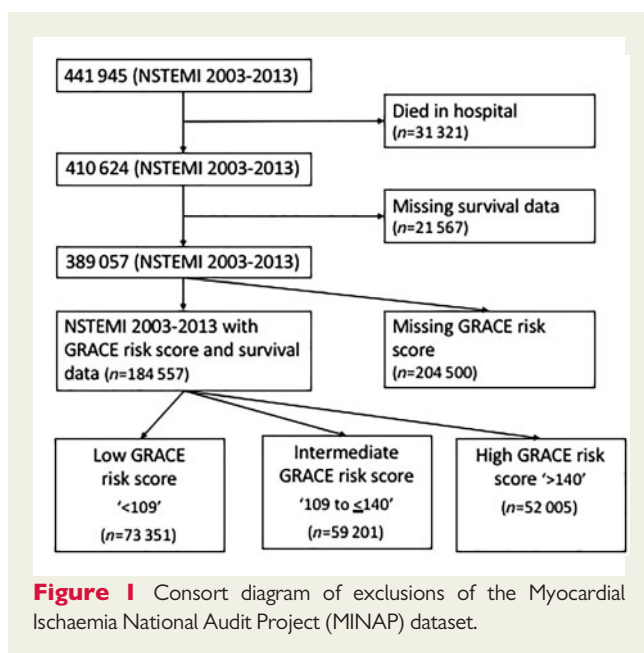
441 945 (NSTEMI 2003-2013)

Died in hospital ($n$=31 321)

410 624 (NSTEMI 2003-2013)

Missing survival data ($n$=21 567)

389 057 (NSTEMI 2003-2013)

NSTEMI 2003-2013 with GRACE risk score and survival data ($n$=184 557)

Missing GRACE risk score ($n$=204 500)

Low GRACE risk score '<109' ($n$=73 351)

Intermediate GRACE risk score '109 to $\leq$140' ($n$=59 201)

High GRACE risk score '>140' ($n$=52 005)

**Figure 1** Consort diagram of exclusions of the Myocardial Ischaemia National Audit Project (MINAP) dataset.